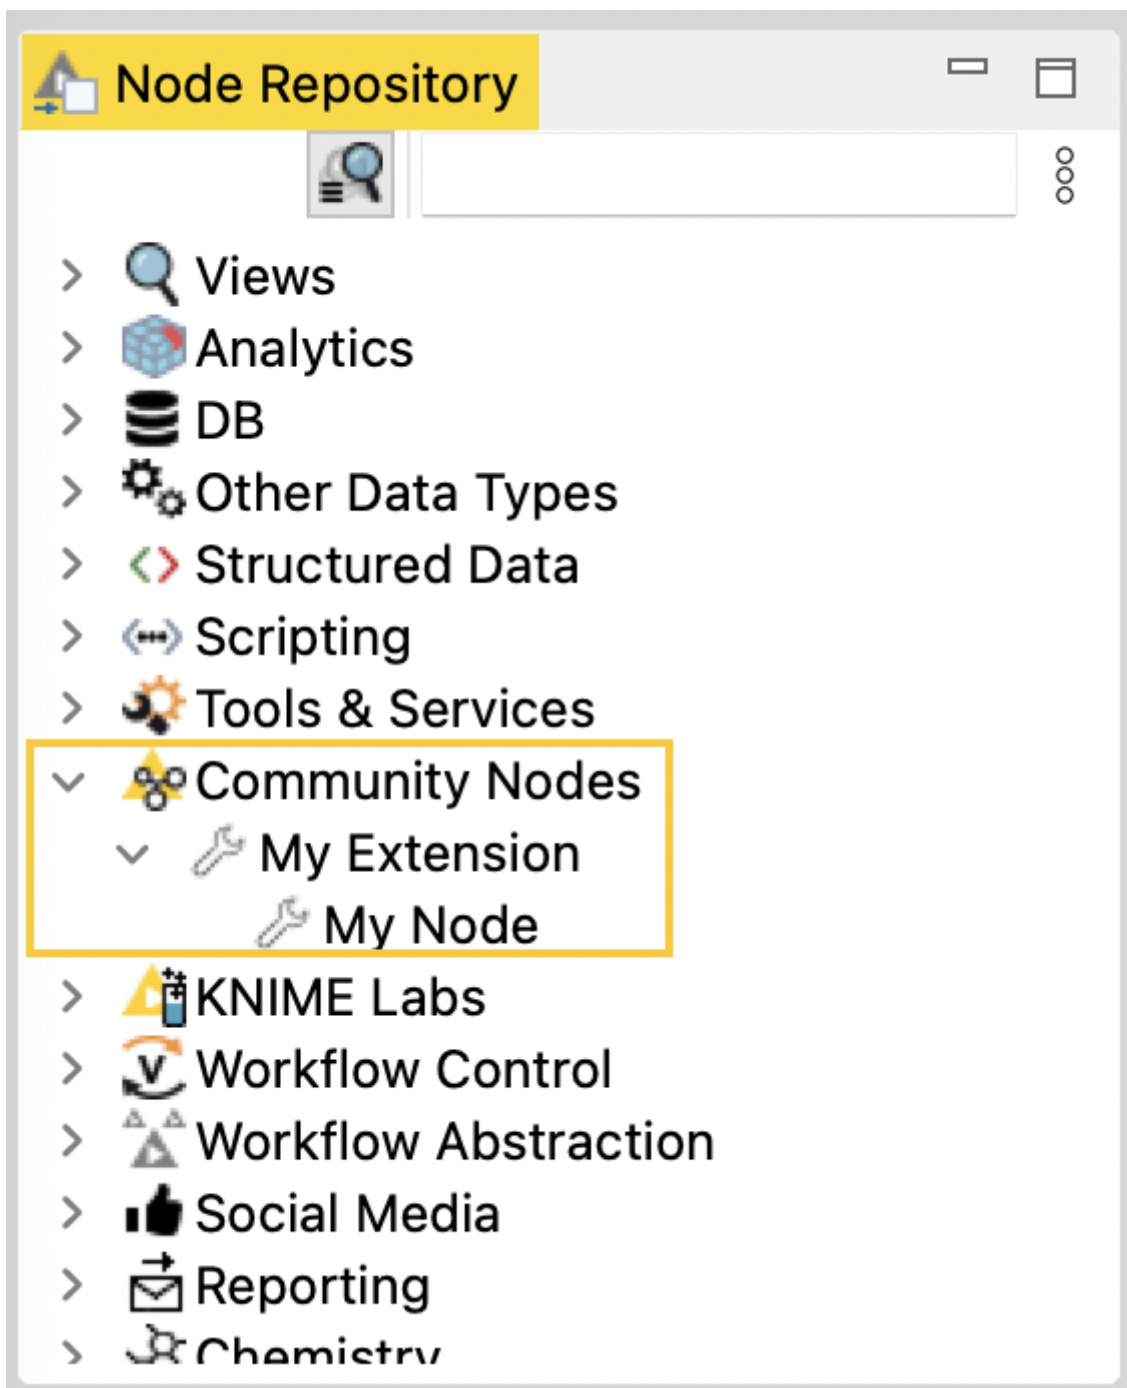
Node Repository

Views
Analytics
DB
Other Data Types
Structured Data
Scripting
Tools & Services
Community Nodes
My Extension
My Node
KNIME Labs
Workflow Control
Workflow Abstraction
Social Media
Reporting
Chemistry